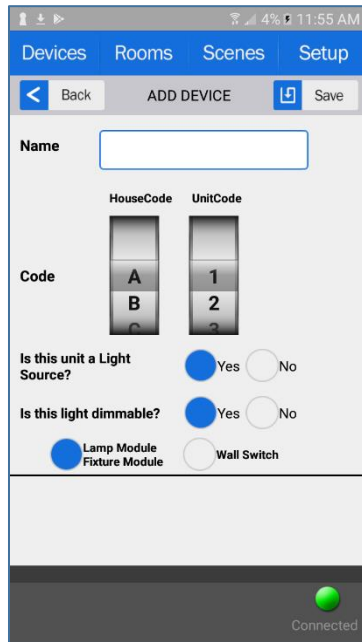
4% 11:55 AM

Devices Rooms Scenes Setup

Back ADD DEVICE Save

Name

HouseCode UnitCode

Code

A 1
B 2
C 3

Is this unit a Light Source? Yes No

Is this light dimmable? Yes No

Lamp Module Fixture Module Wall Switch

Connected